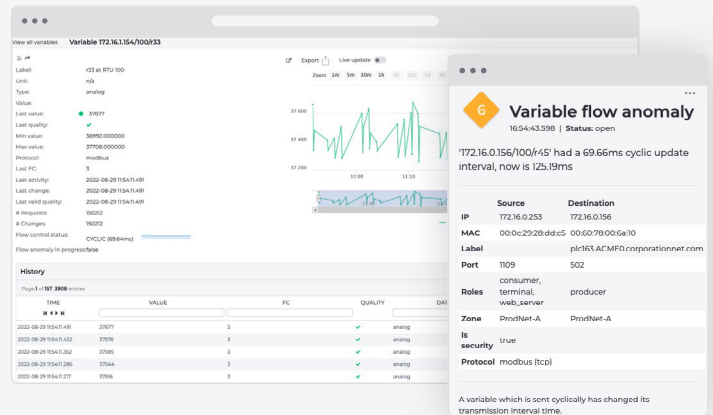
View all variables Variable 172.16.1.154/100/r33

Export Live update

Zoom 1m 1m 10m 1h 1h 12h 1d

Label: r33 at RTU 100
Unit: n/a
Type: analog
Value:
Last value: 37677
Last quality: ✔
Min value: 36992.000000
Max value: 37708.000000
Protocol: modbus
Last FC: 3
Last activity: 2022-08-29 11:54:11.491
Last change: 2022-08-29 11:54:11.491
Last valid quality: 2022-08-29 11:54:11.491
# Requests: 150212
# Changes: 150212
Flow control status: CYCLIC (69.64ms)
Flow anomaly in progress: false

37 600
37 400
37 200
11:08
11:10

History

Page 1 of 157, 3908 entries

| TIME | VALUE | FC | QUALITY | DAT |
|---|---|---|---|---|
| 2022-08-29 11:54:11.491 | 37677 | 3 | ✔ | analog |
| 2022-08-29 11:54:11.422 | 37676 | 3 | ✔ | analog |
| 2022-08-29 11:54:11.352 | 37615 | 3 | ✔ | analog |
| 2022-08-29 11:54:11.286 | 37544 | 3 | ✔ | analog |
| 2022-08-29 11:54:11.217 | 37616 | 3 | ✔ | analog |

6 Variable flow anomaly
16:54:43.598 | Status: open

'172.16.0.156/100/r45' had a 69.66ms cyclic update interval, now is 125.19ms

| | Source | Destination |
|---|---|---|
| IP | 172.16.0.253 | 172.16.0.156 |
| MAC | 00:0c:29:28:dd:c5 | 00:60:78:00:6a:10 |
| Label | | plc163.ACME0.corporationnet.com |
| Port | 1109 | 502 |
| Roles | consumer, terminal, web_server | producer |
| Zone | ProdNet-A | ProdNet-A |
| Is security | true | |
| Protocol | modbus (tcp) | |

A variable which is sent cyclically has changed its transmission interval time.